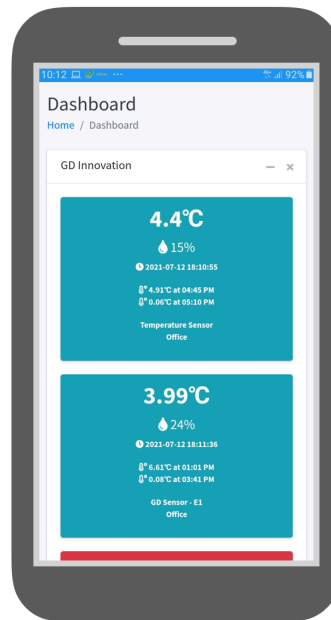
10:12 ⋯ 92%

Dashboard

Home / Dashboard

GD Innovation

4.4℃

15%

2021-07-12 18:10:55

4.91℃ at 04:45 PM
0.06℃ at 05:10 PM

Temperature Sensor
Office

3.99℃

24%

2021-07-12 18:11:36

6.61℃ at 01:01 PM
0.08℃ at 03:41 PM

GD Sensor - E1
Office